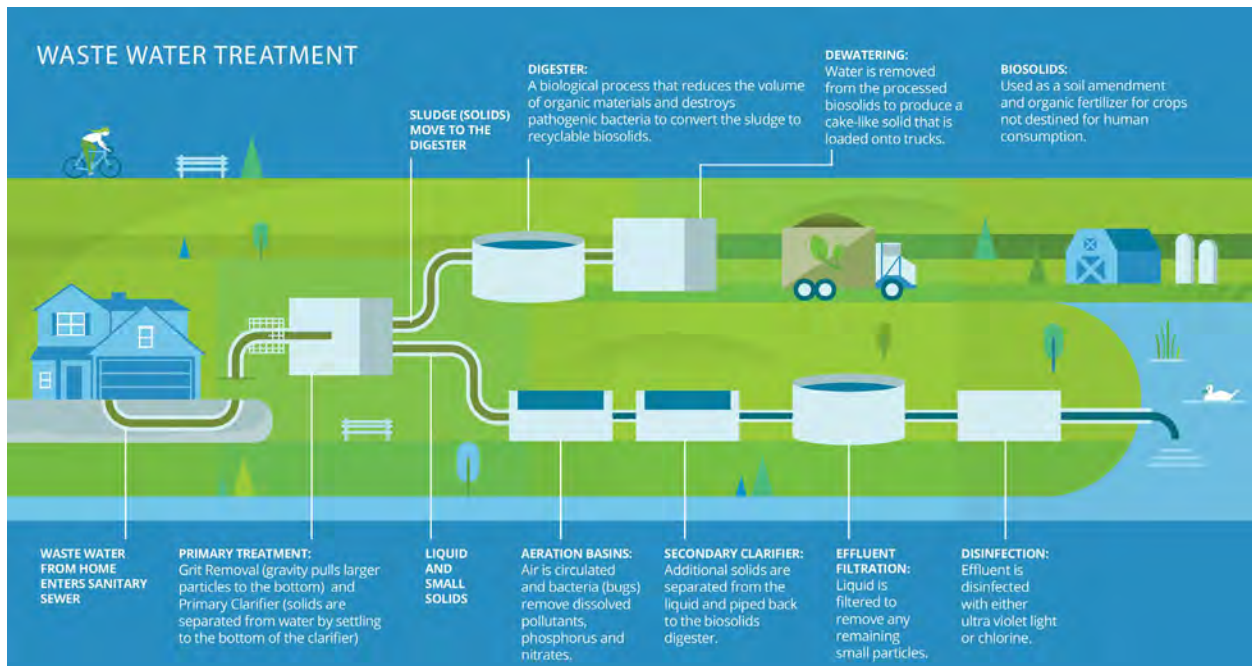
WASTE WATER TREATMENT

SLUDGE (SOLIDS) MOVE TO THE DIGESTER

DIGESTER: A biological process that reduces the volume of organic materials and destroys pathogenic bacteria to convert the sludge to recyclable biosolids.

DEWATERING: Water is removed from the processed biosolids to produce a cake-like solid that is loaded onto trucks.

BIOSOLIDS: Used as a soil amendment and organic fertilizer for crops not destined for human consumption.

WASTE WATER FROM HOME ENTERS SANITARY SEWER

PRIMARY TREATMENT: Grit Removal (gravity pulls larger particles to the bottom) and Primary Clarifier (solids are separated from water by settling to the bottom of the clarifier)

LIQUID AND SMALL SOLIDS

AERATION BASINS: Air is circulated and bacteria (bugs) remove dissolved pollutants, phosphorus and nitrates.

SECONDARY CLARIFIER: Additional solids are separated from the liquid and piped back to the biosolids digester.

EFFLUENT FILTRATION: Liquid is filtered to remove any remaining small particles.

DISINFECTION: Effluent is disinfected with either ultra violet light or chlorine.